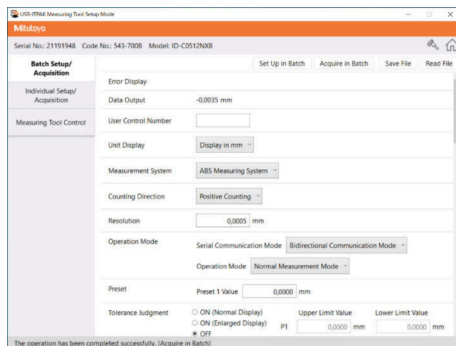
USB-ITPAK Measuring Tool Setup Mode

Mitutoyo

Serial No.: 21191948 Code No.: 543-7008 Model: ID-C0512NXB

Batch Setup/ Acquisition

Individual Setup/ Acquisition

Measuring Tool Control

Set Up in Batch | Acquire in Batch | Save File | Read File

Error Display

Data Output -0.0035 mm

User Control Number

Unit Display Display in mm

Measurement System ABS Measuring System

Counting Direction Positive Counting

Resolution 0.0005 mm

Operation Mode Serial Communication Mode Bidirectional Communication Mode

Operation Mode Normal Measurement Mode

Preset Preset 1 Value 0.0000 mm

Tolerance Judgment ON (Normal Display) ON (Enlarged Display) OFF

Upper Limit Value Lower Limit Value

P1 0.0000 mm 0.0000 mm

The operation has been completed successfully. [Acquire in Batch]